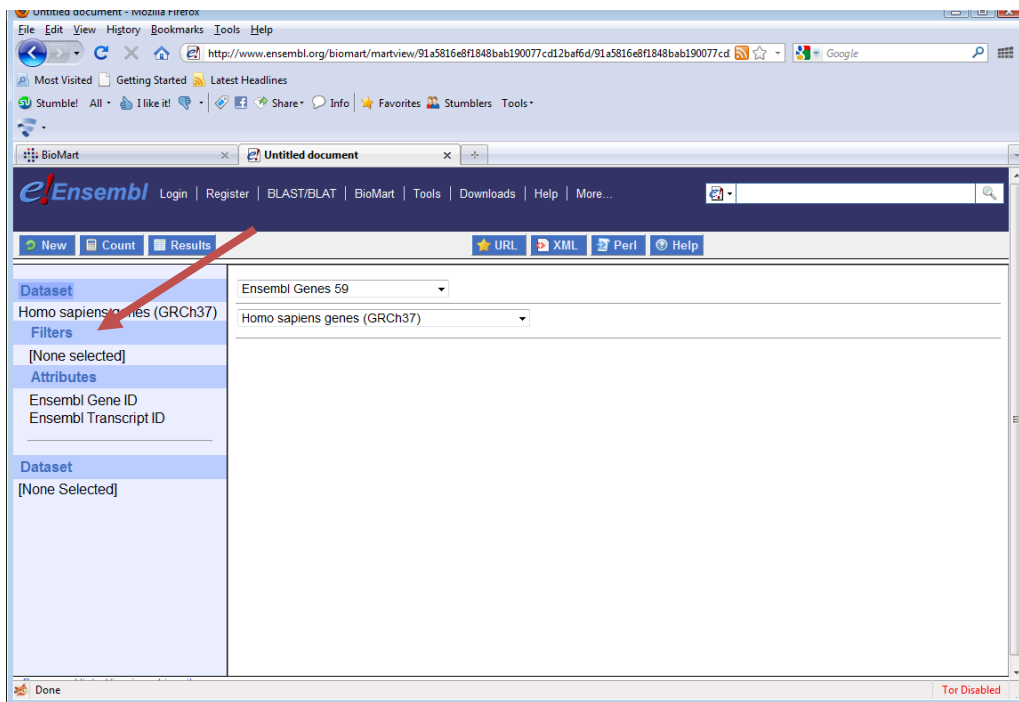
Untitled document - Mozilla Firefox

File Edit View History Bookmarks Tools Help

http://www.ensembl.org/biomart/martview/91a5816e8f1848bab190077cd12baf6d/91a5816e8f1848bab190077cd

Google

Most Visited Getting Started Latest Headlines

Stumble! All I like it! Share Info Favorites Stumblers Tools

BioMart

Untitled document

e!Ensembl Login | Register | BLAST/BLAT | BioMart | Tools | Downloads | Help | More...

New Count Results

URL XML Perl Help

Dataset
Homo sapiens genes (GRCh37)
Filters
[None selected]
Attributes
Ensembl Gene ID
Ensembl Transcript ID

Dataset
[None Selected]

Ensembl Genes 59

Homo sapiens genes (GRCh37)

Done

Tor Disabled